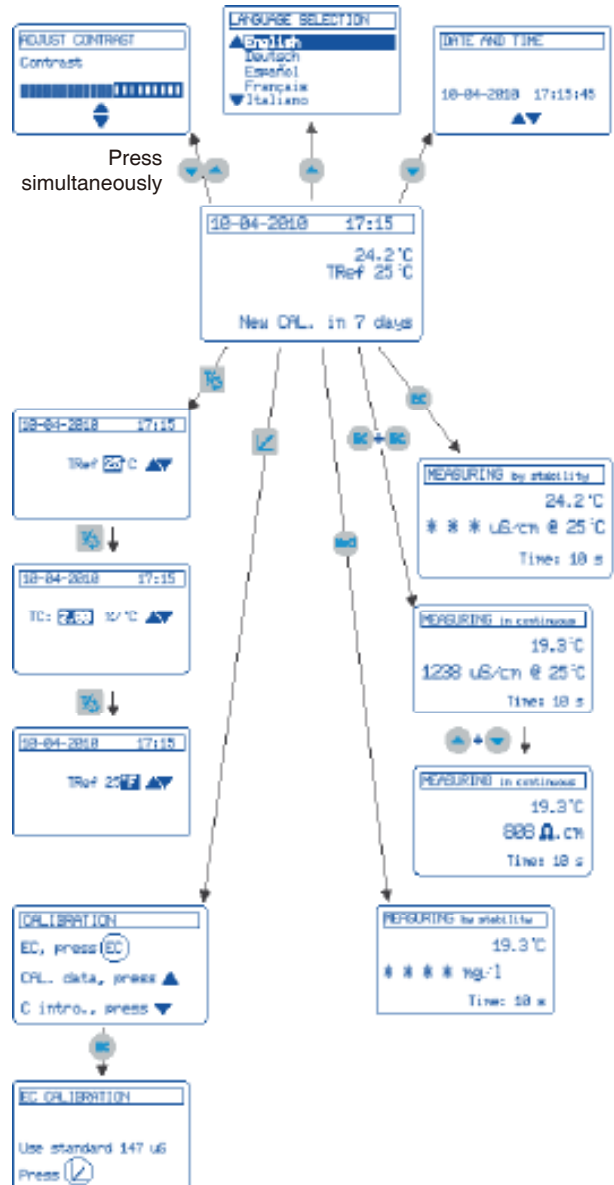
ADJUST CONTRAST
Contrast

LANGUAGE SELECTION
English
Deutsch
Español
Français
Italiano

DATE AND TIME
10-04-2010 17:15:45

Press simultaneously

10-04-2010 17:15
24.2°C
TRef 25°C
New CAL. in 7 days

10-04-2010 17:15
TRef 20°C

10-04-2010 17:15
TC: 2.00 %/°C

10-04-2010 17:15
TRef 25°F

EC

EC + EC

MEASURING by stability
24.2°C
* * * uS/cm @ 25°C
Time: 10 s

MEASURING in continuous
19.3°C
1238 uS/cm @ 25°C
Time: 10 s

MEASURING in continuous
19.3°C
808 Ω.cm
Time: 10 s

CALIBRATION
EC, press EC
CAL. data, press ▲
C intro., press ▼

MEASURING by stability
19.3°C
* * * * mg/l
Time: 10 s

EC

EC CALIBRATION
Use standard 147 uS
Press